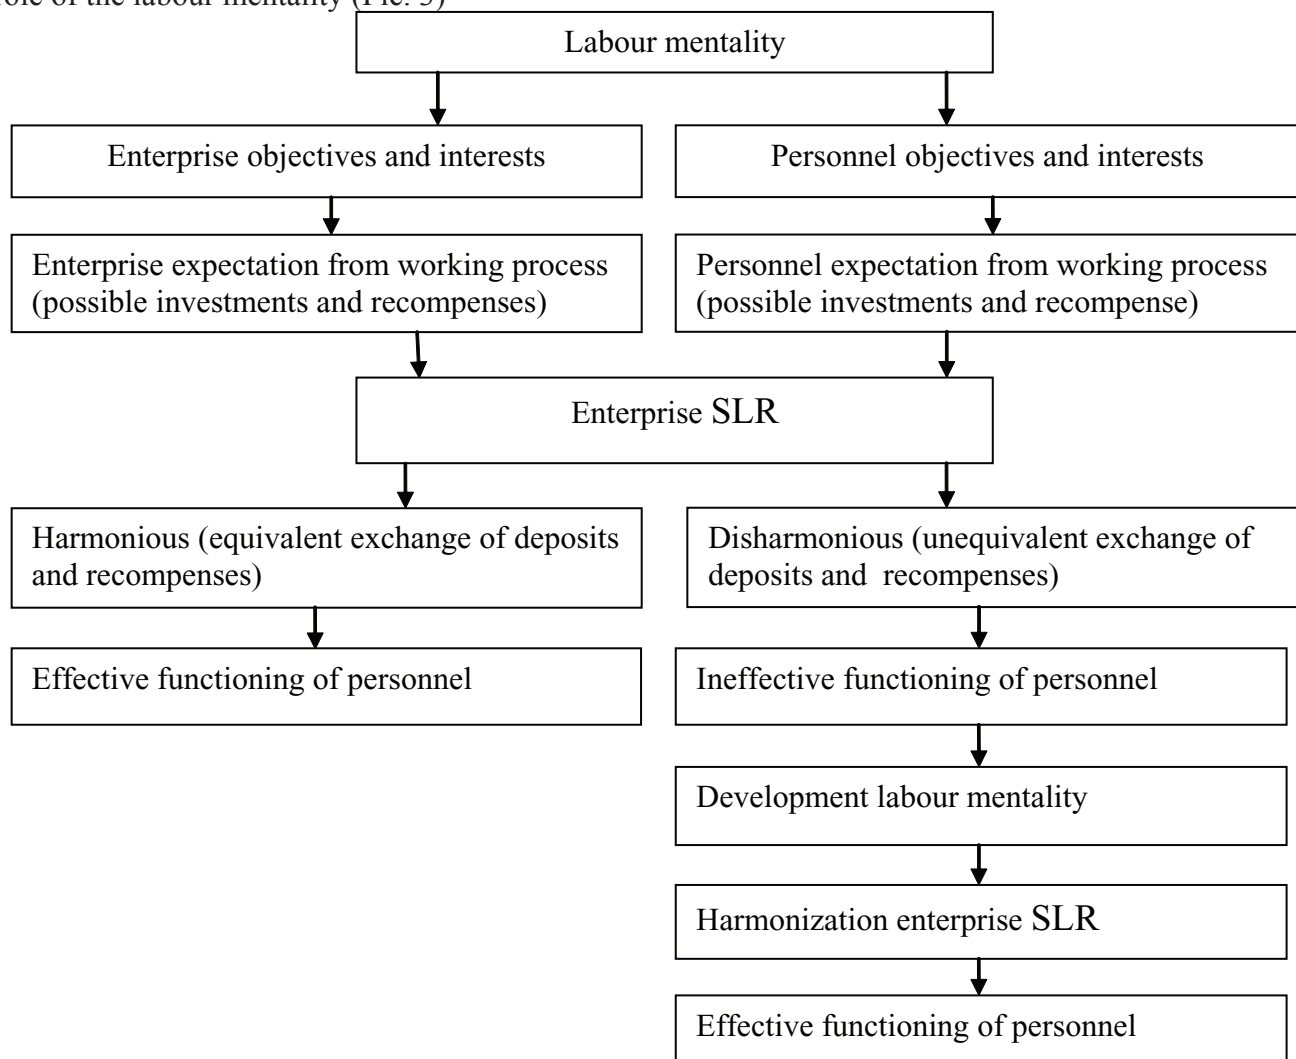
role of the labour mentality (Pic. 3)

Labour mentality

Enterprise objectives and interests

Personnel objectives and interests

Enterprise expectation from working process (possible investments and recompenses)

Personnel expectation from working process (possible investments and recompense)

Enterprise SLR

Harmonious (equivalent exchange of deposits and recompenses)

Disharmonious (unequivalent exchange of deposits and recompenses)

Effective functioning of personnel

Ineffective functioning of personnel

Development labour mentality

Harmonization enterprise SLR

Effective functioning of personnel